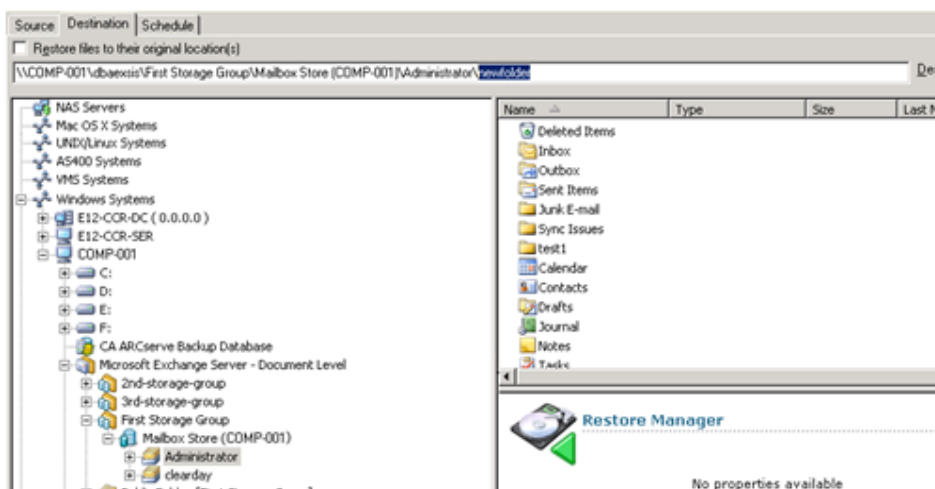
Source | Destination | Schedule

Restore files to their original location(s)

\\COMP-001\dbaexsis\First Storage Group\Mailbox Store (COMP-001)\Administrator\newfolder

De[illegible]

NAS Servers
Mac OS X Systems
UNIX/Linux Systems
AS400 Systems
VMS Systems
Windows Systems
E12-CCR-DC ( 0.0.0.0 )
E12-CCR-SER
COMP-001
C:
D:
E:
F:
CA ARCserve Backup Database
Microsoft Exchange Server - Document Level
2nd-storage-group
3rd-storage-group
First Storage Group
Mailbox Store (COMP-001)
Administrator
clearday

| Name | Type | Size | Last M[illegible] |
|---|---|---|---|
| Deleted Items | | | |
| Inbox | | | |
| Outbox | | | |
| Sent Items | | | |
| Junk E-mail | | | |
| Sync Issues | | | |
| test1 | | | |
| Calendar | | | |
| Contacts | | | |
| Drafts | | | |
| Journal | | | |
| Notes | | | |
| Tasks | | | |

Restore Manager

No properties available